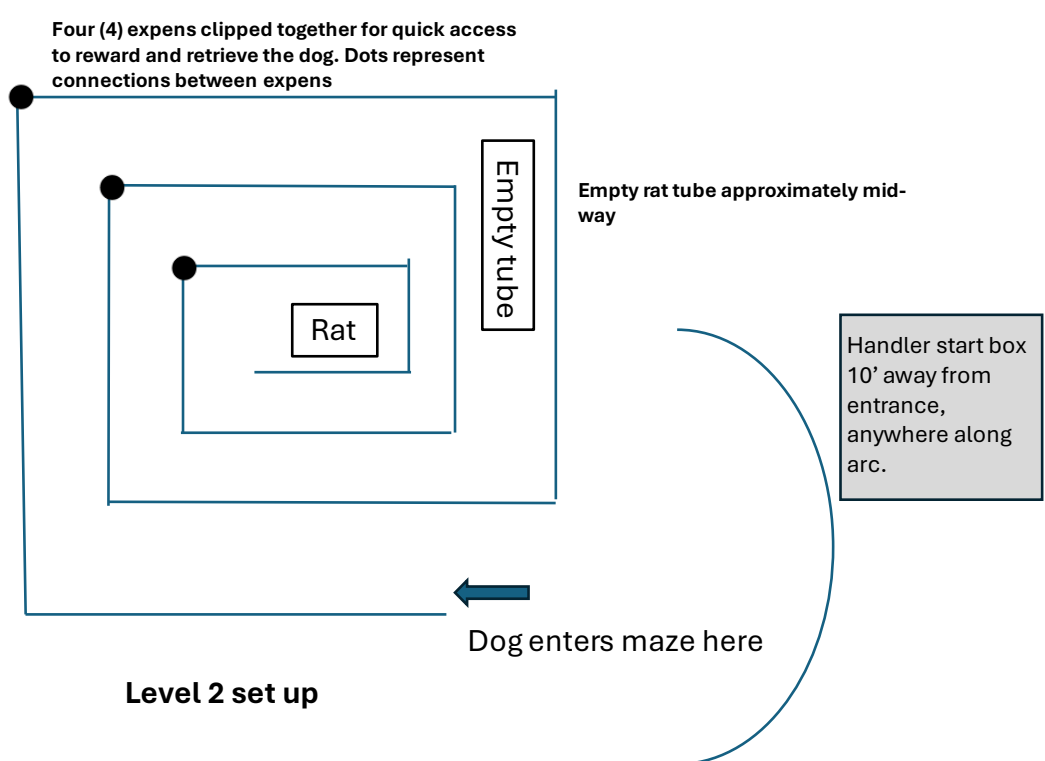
Four (4) expens clipped together for quick access to reward and retrieve the dog. Dots represent connections between expens

Empty tube

Empty rat tube approximately midway

Rat

Handler start box 10' away from entrance, anywhere along arc.

Dog enters maze here

Level 2 set up